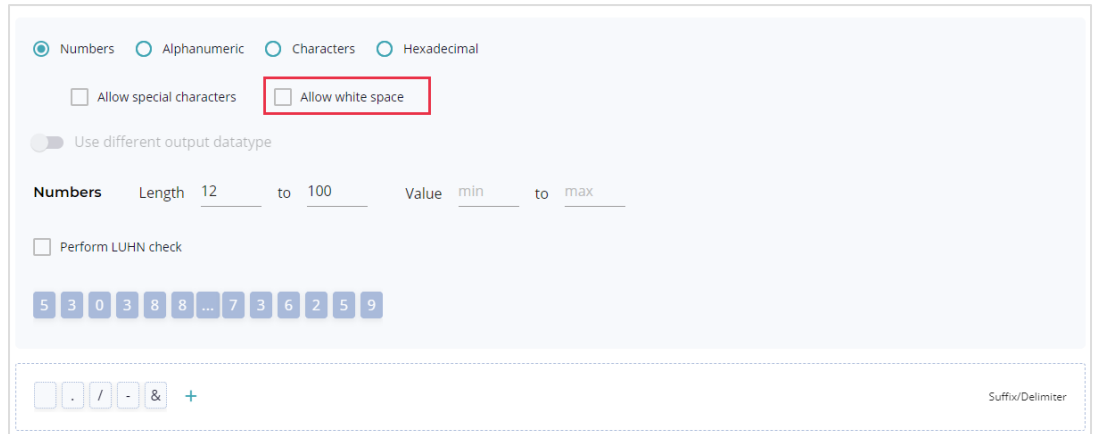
Numbers Alphanumeric Characters Hexadecimal

Allow special characters Allow white space

Use different output datatype

Numbers Length 12 to 100 Value min to max

Perform LUHN check

5 3 0 3 8 8 ... 7 3 6 2 5 9

. / - & +

Suffix/Delimiter